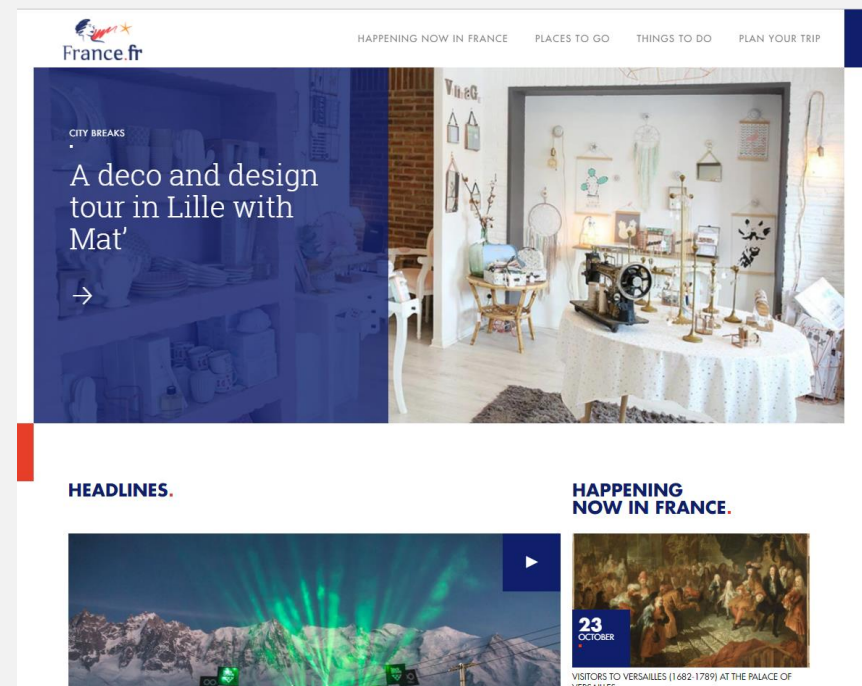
France.fr

HAPPENING NOW IN FRANCE PLACES TO GO THINGS TO DO PLAN YOUR TRIP

CITY BREAKS

A deco and design tour in Lille with Mat’

HEADLINES.

HAPPENING NOW IN FRANCE.

23 OCTOBER

VISITORS TO VERSAILLES (1682-1789) AT THE PALACE OF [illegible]